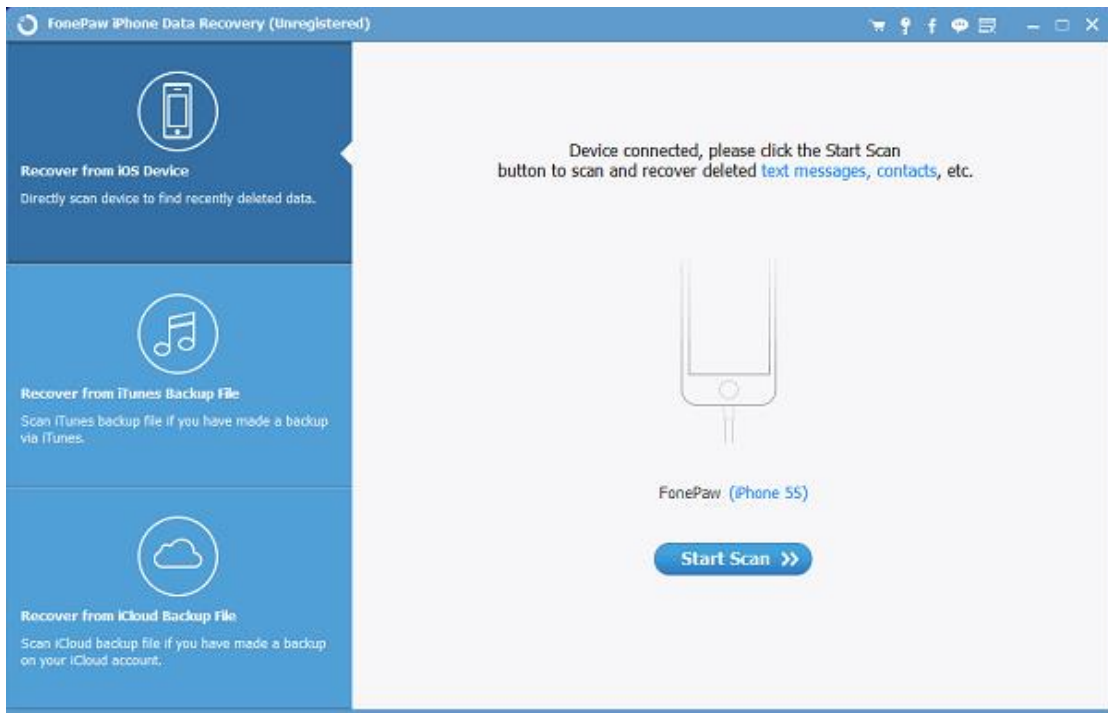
FonePaw iPhone Data Recovery (Unregistered)

Recover from iOS Device
Directly scan device to find recently deleted data.

Recover from iTunes Backup File
Scan iTunes backup file if you have made a backup via iTunes.

Recover from iCloud Backup File
Scan iCloud backup file if you have made a backup on your iCloud account.

Device connected, please click the Start Scan button to scan and recover deleted text messages, contacts, etc.

FonePaw (iPhone 5S)

Start Scan >>